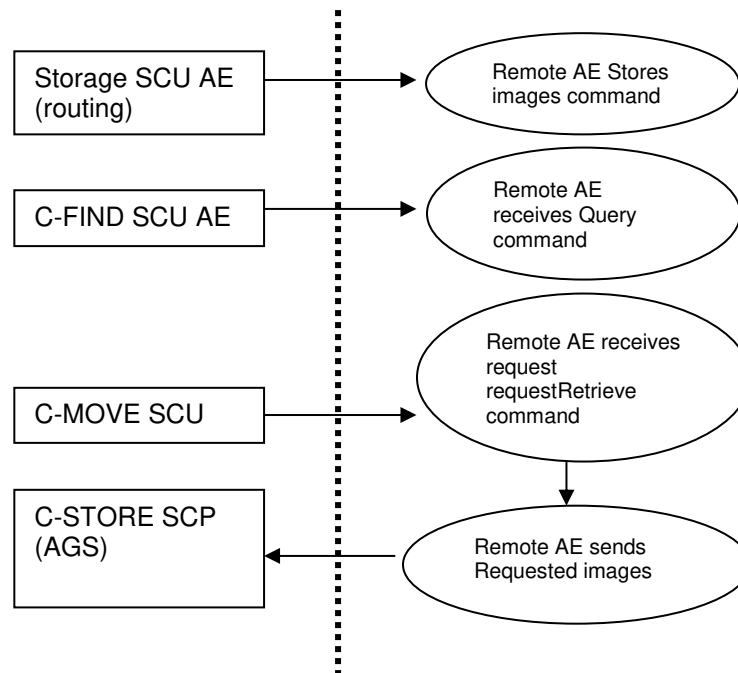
Storage SCU AE (routing)

Remote AE Stores images command

C-FIND SCU AE

Remote AE receives Query command

Remote AE receives request requestRetrieve command

C-MOVE SCU

C-STORE SCP (AGS)

Remote AE sends Requested images